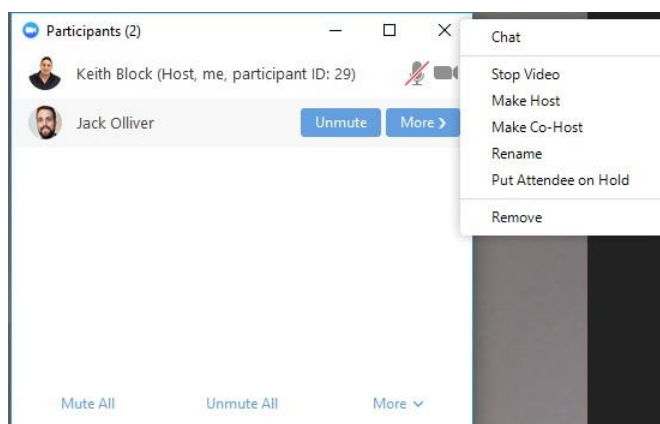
Participants (2)

Keith Block (Host, me, participant ID: 29)

Jack Olliver

Unmute

More ›

Chat

Stop Video

Make Host

Make Co-Host

Rename

Put Attendee on Hold

Remove

Mute All

Unmute All

More ⌄